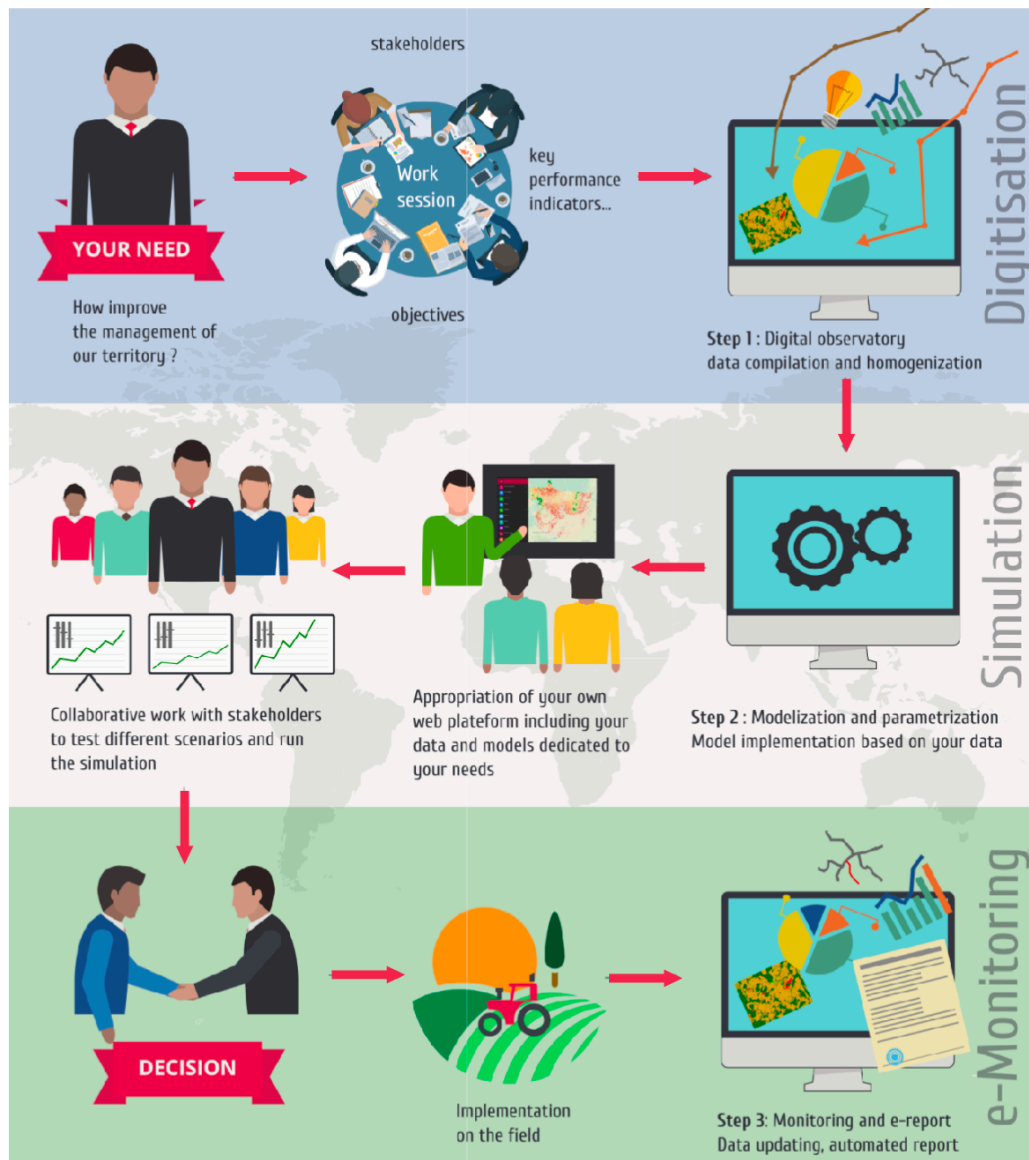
YOUR NEED

How improve the management of our territory ?

stakeholders

Work session

key performance indicators...

objectives

Digitisation

Step 1 : Digital observatory data compilation and homogenization

Simulation

Step 2 : Modelization and parametrization Model implementation based on your data

Appropriation of your own web plateform including your data and models dedicated to your needs

Collaborative work with stakeholders to test different scenarios and run the simulation

e-Monitoring

DECISION

Implementation on the field

Step 3: Monitoring and e-report Data updating, automated report